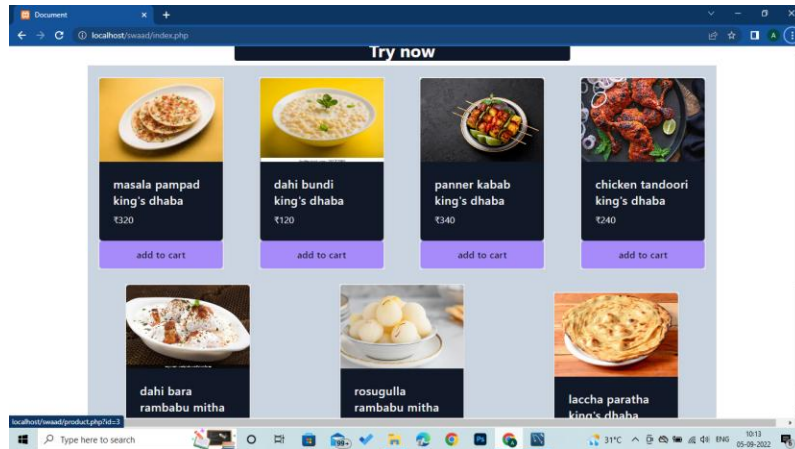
Document
localhost/swaad/index.php
Try now

masala pampad
king's dhaba
₹320
add to cart

dahi bundi
king's dhaba
₹120
add to cart

panner kabab
king's dhaba
₹340
add to cart

chicken tandoori
king's dhaba
₹240
add to cart

dahi bara
rambabu mitha

rosugulla
rambabu mitha

laccha paratha
king's dhaba

localhost/swaad/product.php?id=3
Type here to search
31°C
ENG
10:13
05-09-2022